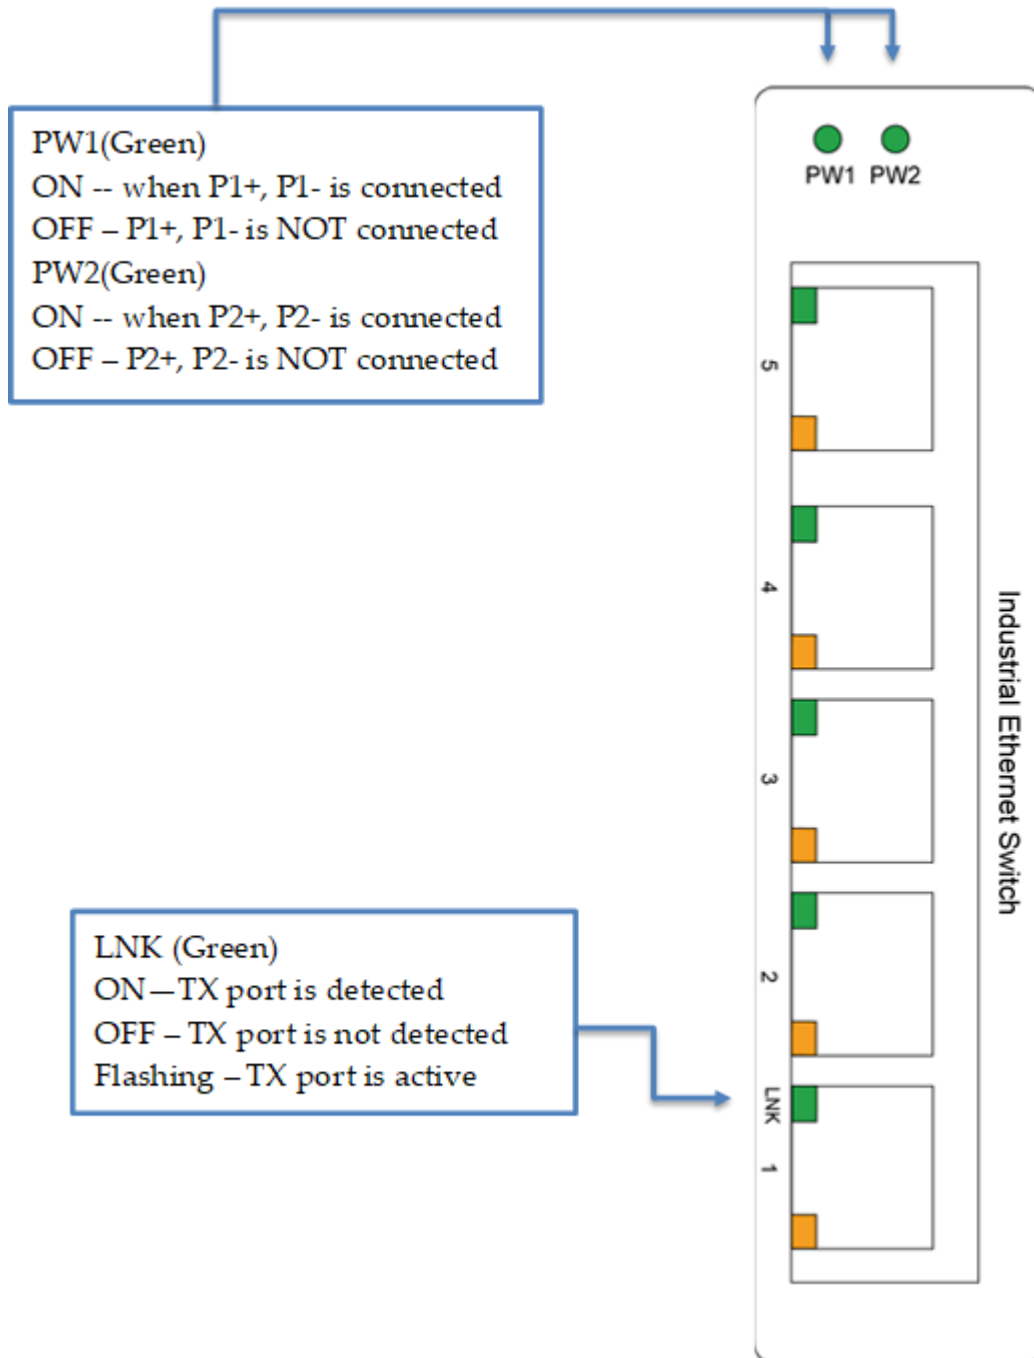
PW1(Green)
ON -- when P1+, P1- is connected
OFF – P1+, P1- is NOT connected
PW2(Green)
ON -- when P2+, P2- is connected
OFF – P2+, P2- is NOT connected

PW1 PW2

5

4

3

2

LNK

1

Industrial Ethernet Switch

LNK (Green)
ON—TX port is detected
OFF – TX port is not detected
Flashing – TX port is active